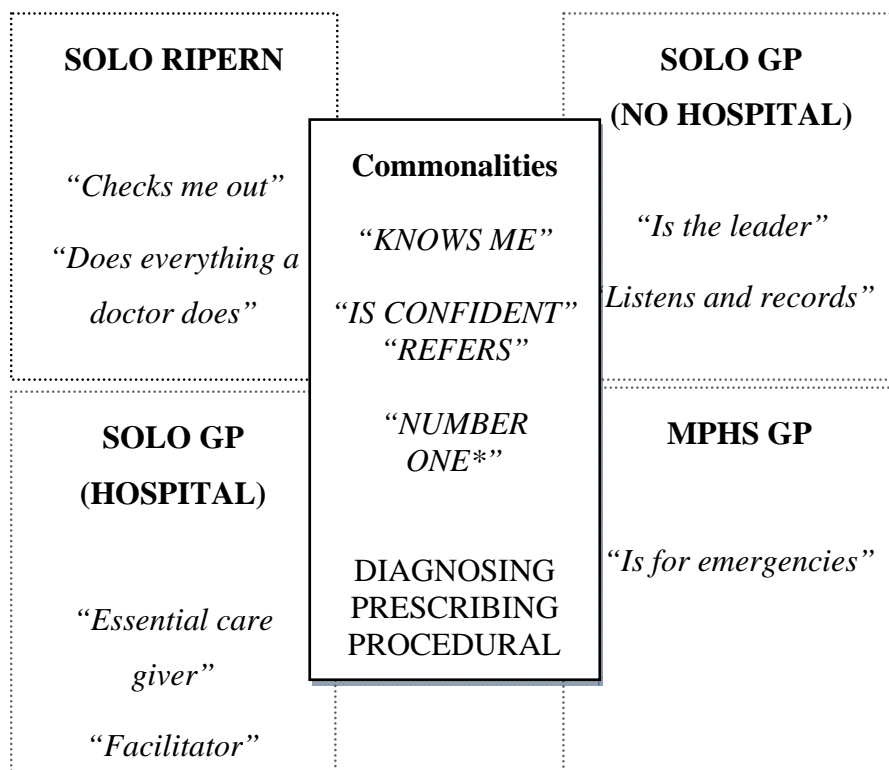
SOLO RIPERN

*"Checks me out"*

*"Does everything a doctor does"*

SOLO GP (NO HOSPITAL)

*"Is the leader"*

*"Listens and records"*

Commonalities

*"KNOWS ME"*

*"IS CONFIDENT"*

*"REFERS"*

*"NUMBER ONE*"*

DIAGNOSING PRESCRIBING PROCEDURAL

SOLO GP (HOSPITAL)

*"Essential care giver"*

*"Facilitator"*

MPHS GP

*"Is for emergencies"*